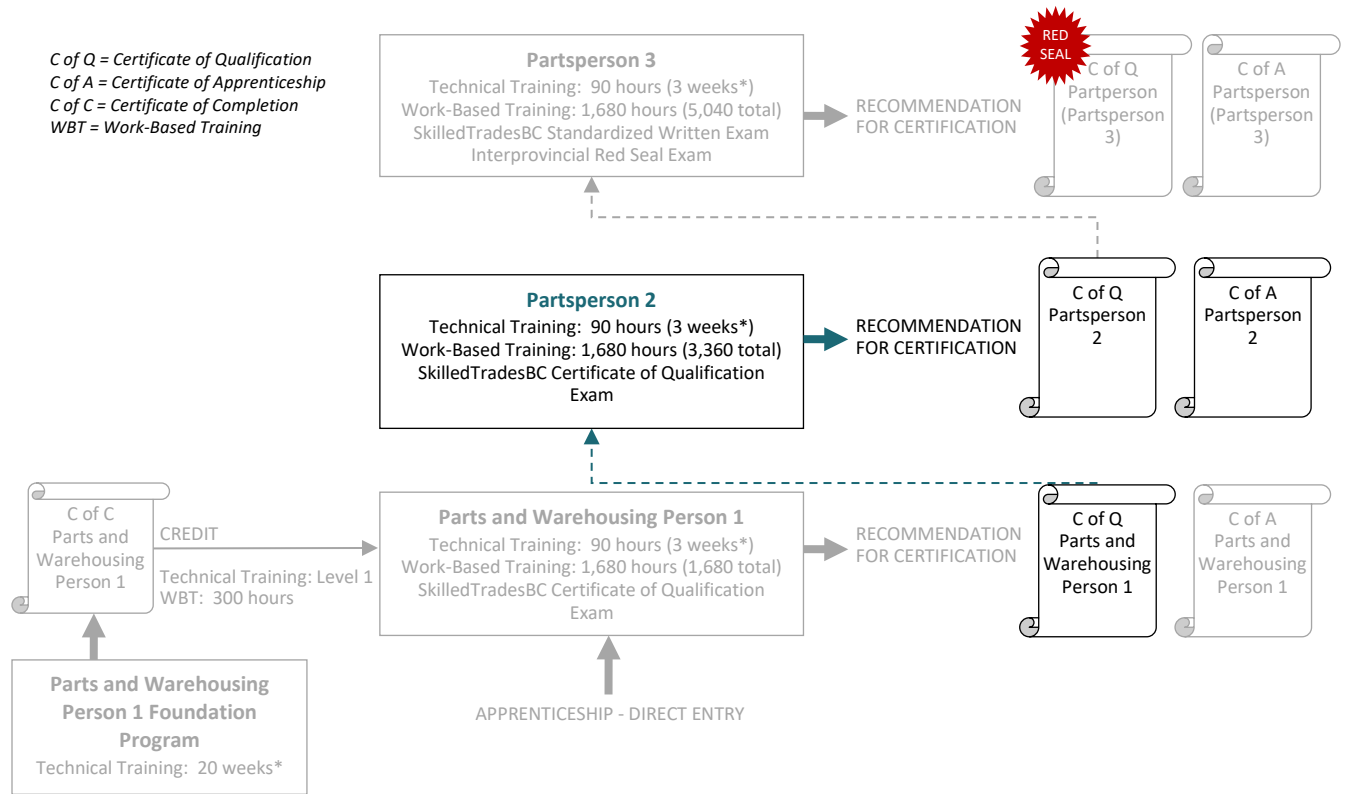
C of Q = Certificate of Qualification
C of A = Certificate of Apprenticeship
C of C = Certificate of Completion
WBT = Work-Based Training

Partsperson 3
Technical Training: 90 hours (3 weeks*)
Work-Based Training: 1,680 hours (5,040 total)
SkilledTradesBC Standardized Written Exam
Interprovincial Red Seal Exam

RECOMMENDATION FOR CERTIFICATION

RED SEAL

C of Q Partperson (Partsperson 3)

C of A Partsperson (Partsperson 3)

Partsperson 2
Technical Training: 90 hours (3 weeks*)
Work-Based Training: 1,680 hours (3,360 total)
SkilledTradesBC Certificate of Qualification Exam

RECOMMENDATION FOR CERTIFICATION

C of Q Partsperson 2

C of A Partsperson 2

C of C Parts and Warehousing Person 1

CREDIT

Technical Training: Level 1
WBT: 300 hours

Parts and Warehousing Person 1
Technical Training: 90 hours (3 weeks*)
Work-Based Training: 1,680 hours (1,680 total)
SkilledTradesBC Certificate of Qualification Exam

RECOMMENDATION FOR CERTIFICATION

C of Q Parts and Warehousing Person 1

C of A Parts and Warehousing Person 1

Parts and Warehousing Person 1 Foundation Program
Technical Training: 20 weeks*

APPRENTICESHIP - DIRECT ENTRY